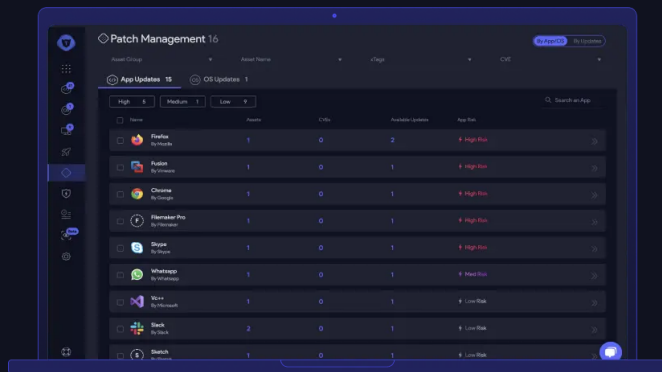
Patch Management 16

By App/OS By Updates

Asset Group
Asset Name
vTags
CVE

App Updates 15
OS Updates 1

High 5
Medium 1
Low 9

Search an App

| | Name | Assets | CVEs | Available Updates | App Risk |
|---|---|---|---|---|---|
| | Firefox By Mozilla | 1 | 0 | 2 | High Risk |
| | Fusion By Vmware | 1 | 0 | 1 | High Risk |
| | Chrome By Google | 1 | 0 | 1 | High Risk |
| | Filemaker Pro By Filemaker | 1 | 0 | 1 | High Risk |
| | Skype By Skype | 1 | 0 | 1 | High Risk |
| | Whatsapp By Whatsapp | 1 | 0 | 1 | Med Risk |
| | Vc++ By Microsoft | 1 | 0 | 1 | Low Risk |
| | Slack By Slack | 2 | 0 | 1 | Low Risk |
| | Sketch By Sketch | 1 | 0 | 1 | Low Risk |

New